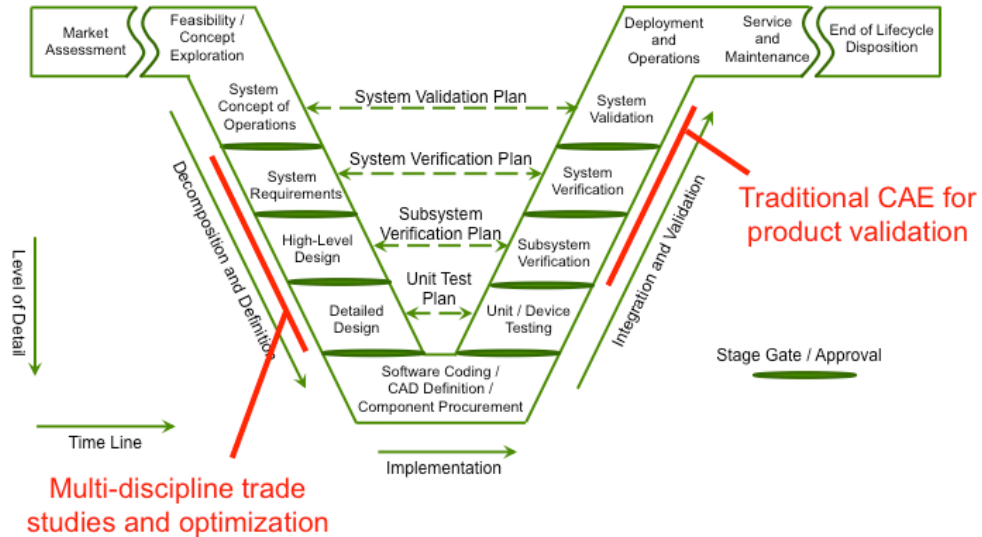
Market Assessment

Feasibility / Concept Exploration

Deployment and Operations

Service and Maintenance

End of Lifecycle Disposition

System Concept of Operations

System Validation Plan

System Validation

System Requirements

System Verification Plan

System Verification

High-Level Design

Subsystem Verification Plan

Subsystem Verification

Detailed Design

Unit Test Plan

Unit / Device Testing

Software Coding / CAD Definition / Component Procurement

Decomposition and Definition

Integration and Validation

Level of Detail

Time Line

Implementation

Stage Gate / Approval

Traditional CAE for product validation

Multi-discipline trade studies and optimization